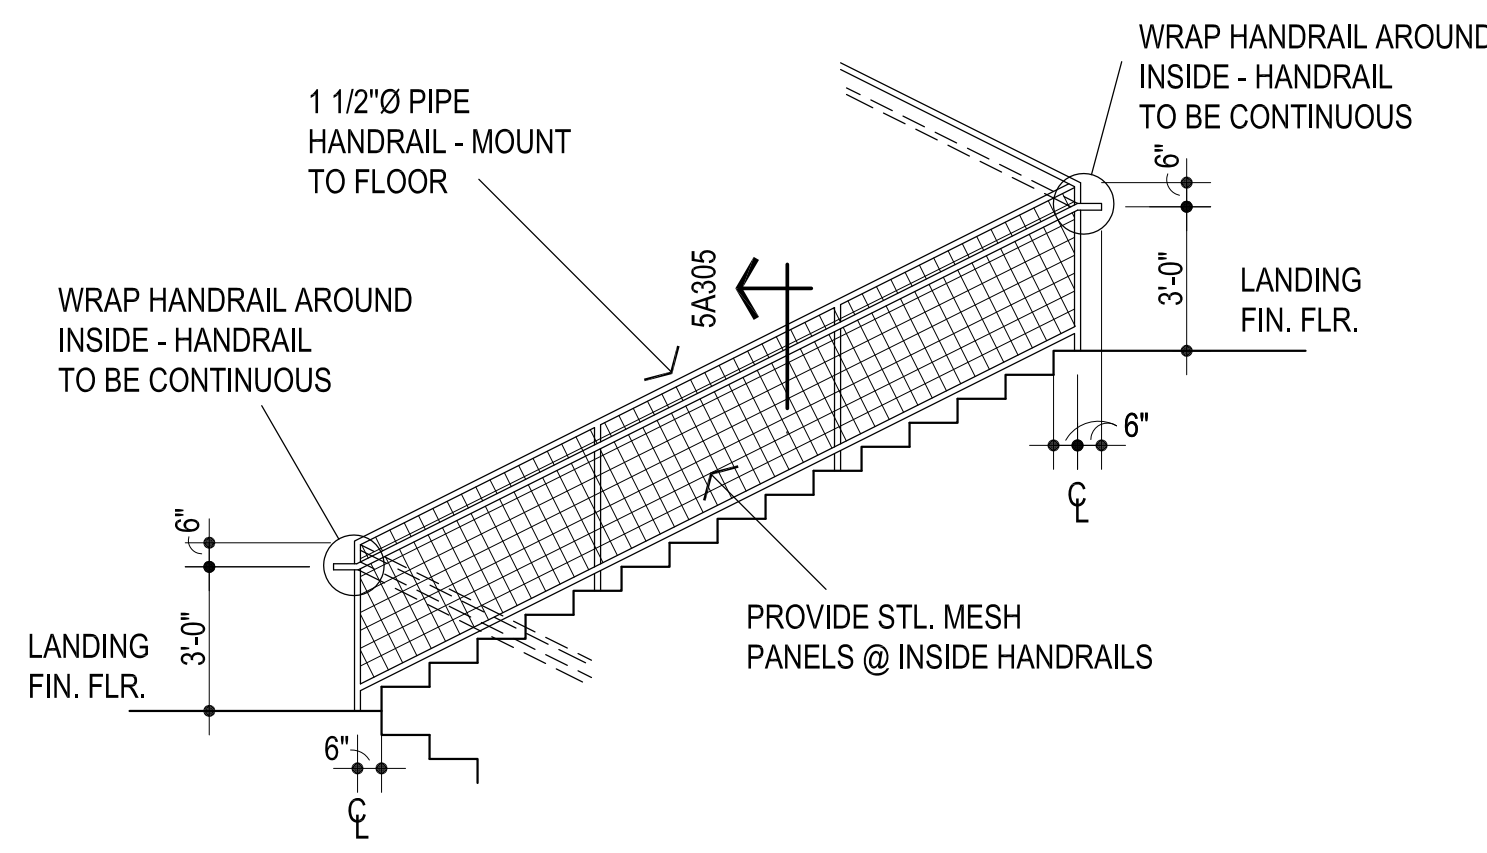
1 1/2"Ø PIPE
HANDRAIL - MOUNT
TO FLOOR

WRAP HANDRAIL AROUND
INSIDE - HANDRAIL
TO BE CONTINUOUS

6"

3'-0"

LANDING
FIN. FLR.

6"

℄

5A305

WRAP HANDRAIL AROUND
INSIDE - HANDRAIL
TO BE CONTINUOUS

6"

3'-0"

LANDING
FIN. FLR.

6"

℄

PROVIDE STL. MESH
PANELS @ INSIDE HANDRAILS